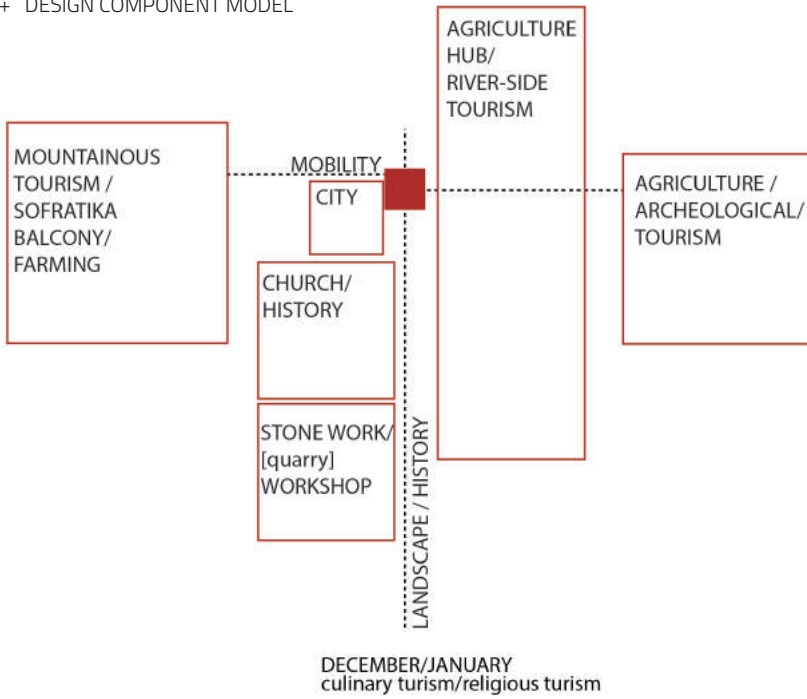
+ DESIGN COMPONENT MODEL

AGRICULTURE HUB/ RIVER-SIDE TOURISM

MOUNTAINOUS TOURISM / SOFRATIKA BALCONY/ FARMING

MOBILITY

CITY

AGRICULTURE / ARCHEOLOGICAL/ TOURISM

CHURCH/ HISTORY

STONE WORK/ [quarry] WORKSHOP

LANDSCAPE / HISTORY

DECEMBER/JANUARY
culinary turism/religious turism